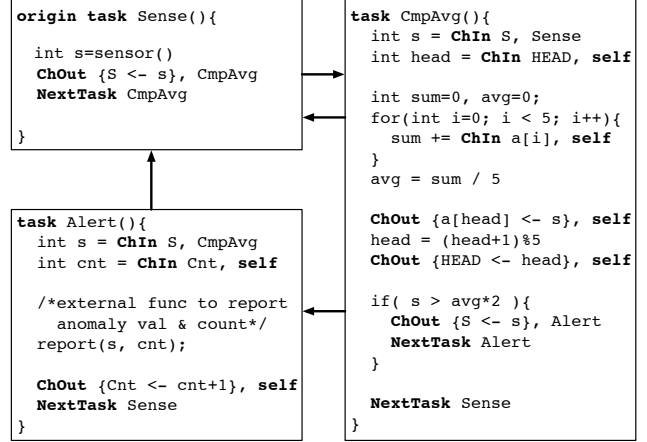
origin task Sense(){

  int s=sensor()
  ChOut {S <- s}, CmpAvg
  NextTask CmpAvg

}

task Alert(){
  int s = ChIn S, CmpAvg
  int cnt = ChIn Cnt, self

  /*external func to report
    anomaly val & count*/
  report(s, cnt);

  ChOut {Cnt <- cnt+1}, self
  NextTask Sense
}

task CmpAvg(){
  int s = ChIn S, Sense
  int head = ChIn HEAD, self

  int sum=0, avg=0;
  for(int i=0; i < 5; i++){
    sum += ChIn a[i], self
  }
  avg = sum / 5

  ChOut {a[head] <- s}, self
  head = (head+1)%5
  ChOut {HEAD <- head}, self

  if( s > avg*2 ){
    ChOut {S <- s}, Alert
    NextTask Alert
  }

  NextTask Sense
}